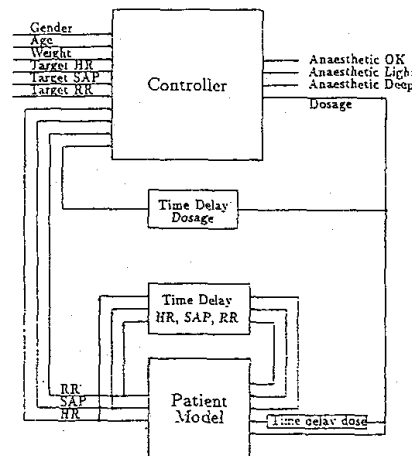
Gender
Age
Weight
Target HR
Target SAP
Target RR

Controller

Anaesthetic OK
Anaesthetic Light
Anaesthetic Deep
Dosage

Time Delay
Dosage

Time Delay
HR, SAP, RR

RR
SAP
HR

Patient
Model

Time delay dose